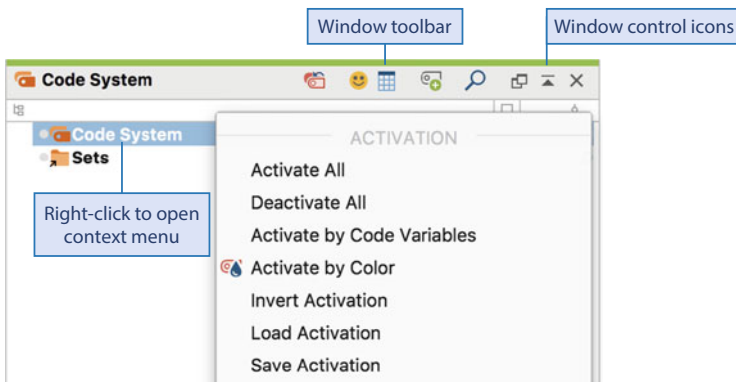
Window toolbar

Window control icons

Code System

Code System

Sets

Right-click to open context menu

ACTIVATION

Activate All

Deactivate All

Activate by Code Variables

Activate by Color

Invert Activation

Load Activation

Save Activation